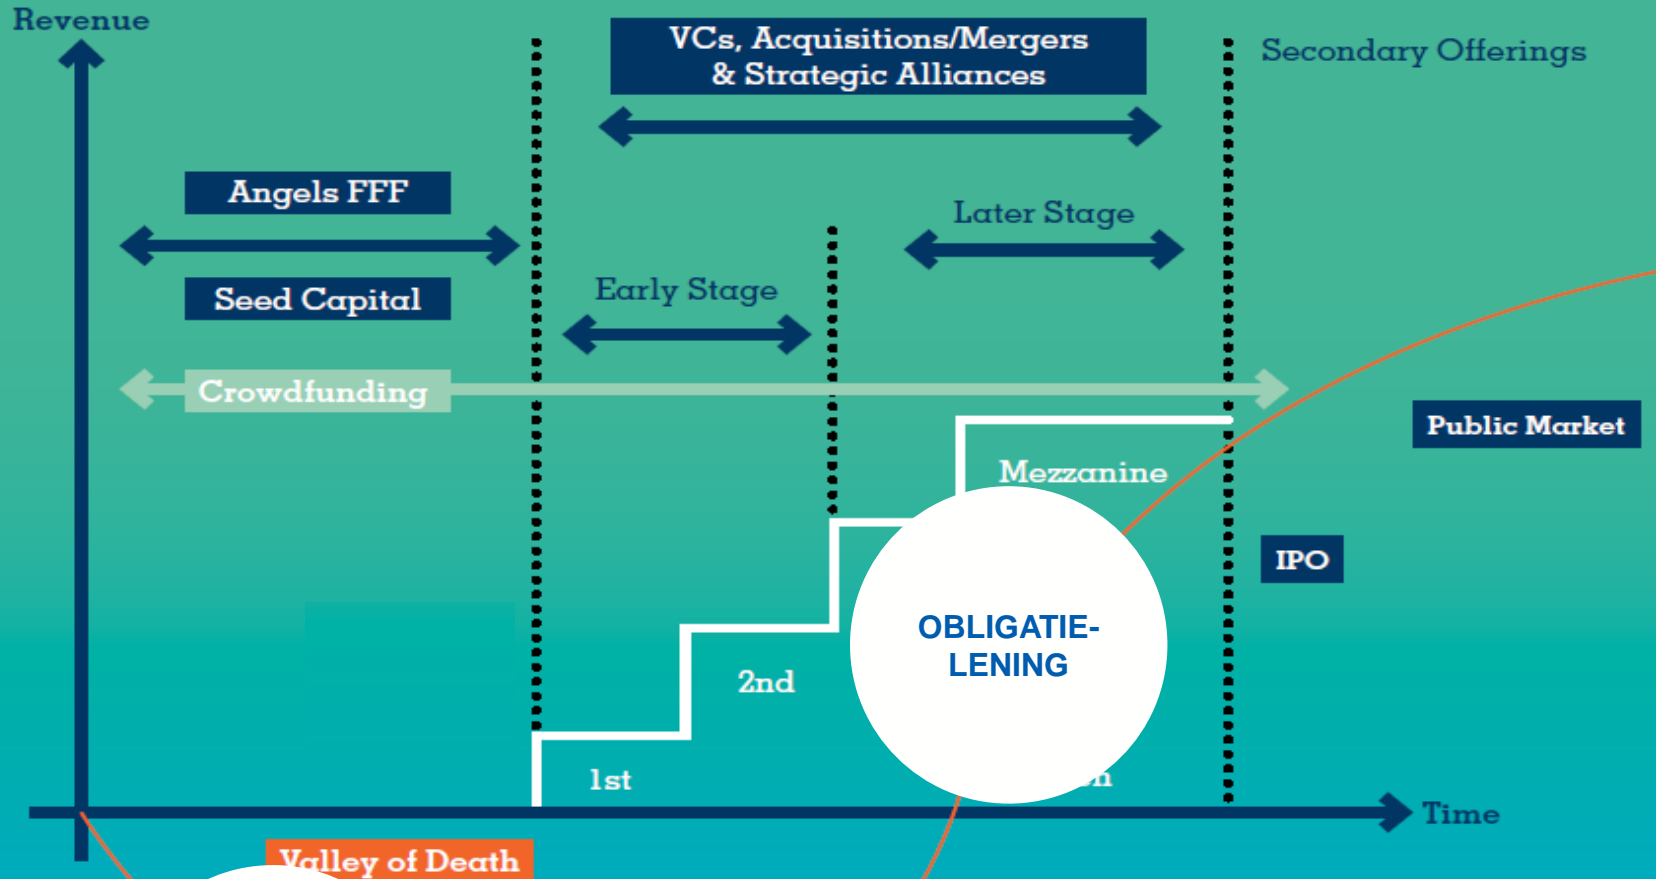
Revenue

VCs, Acquisitions/Mergers & Strategic Alliances

Secondary Offerings

Angels FFF

Later Stage

Seed Capital

Early Stage

Crowdfunding

Public Market

Mezzanine

IPO

OBLIGATIE-LENING

2nd

1st

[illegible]

Time

Valley of Death